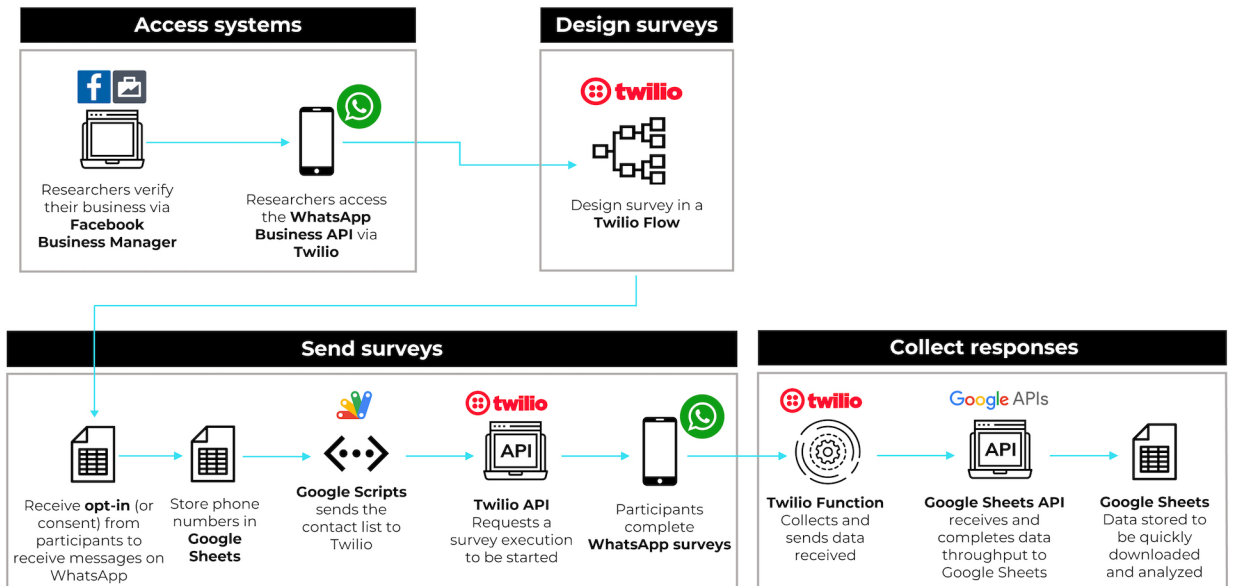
Access systems

Researchers verify their business via **Facebook Business Manager**

Researchers access the **WhatsApp Business API** via **Twilio**

Design surveys

twilio

Design survey in a **Twilio Flow**

Send surveys

Receive **opt-in** (or consent) from participants to receive messages on WhatsApp

Store phone numbers in **Google Sheets**

**Google Scripts** sends the contact list to Twilio

twilio

API

**Twilio API** Requests a survey execution to be started

Participants complete **WhatsApp surveys**

Collect responses

twilio

**Twilio Function** Collects and sends data received

Google APIs

API

**Google Sheets API** receives and completes data throughput to Google Sheets

**Google Sheets** Data stored to be quickly downloaded and analyzed